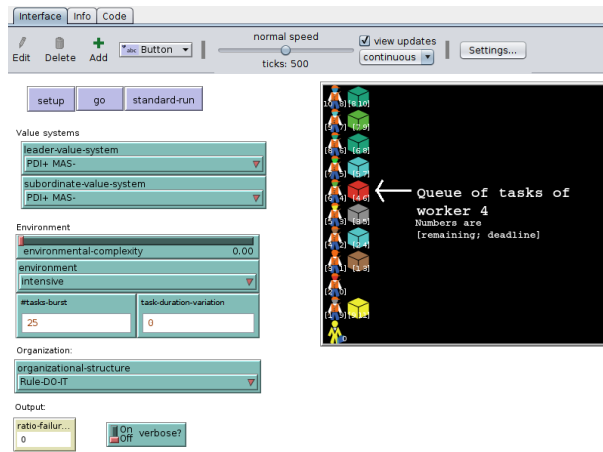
Interface Info Code

Edit Delete Add Button normal speed ticks: 500 view updates continuous Settings...

setup go standard-run

Value systems

leader-value-system
PDI+ MAS-

subordinate-value-system
PDI+ MAS-

Environment

environmental-complexity 0.00

environment
intensive

#tasks-burst
25

task-duration-variation
0

Organization:

organizational-structure
Rule-DO-IT

Output:

ratio-failur...
0

On Off verbose?

[10; 8] [8; 10]
[5; 7] [7; 9]
[8; 5] [6; 8]
[7; 5] [5; 7]
[6; 4] [4; 6]
[5; 3] [3; 5]
[4; 2] [2; 4]
[3; 1] [1; 3]
[2; 0]
[1; 9] [1; 2]
0

Queue of tasks of worker 4
Numbers are
[remaining; deadline]